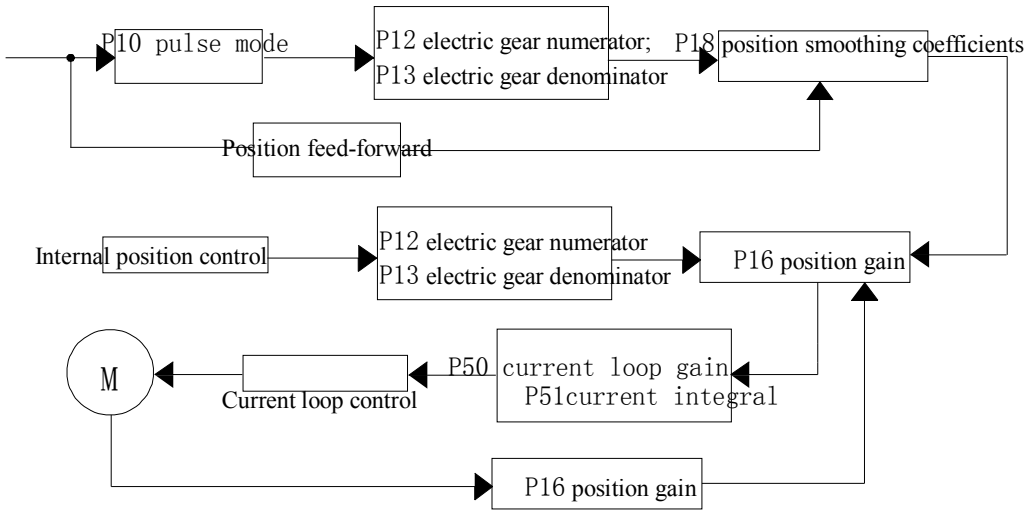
P10 pulse mode

P12 electric gear numerator;
P13 electric gear denominator

P18 position smoothing coefficients

Position feed-forward

Internal position control

P12 electric gear numerator
P13 electric gear denominator

P16 position gain

M

Current loop control

P50 current loop gain
P51current integral

P16 position gain